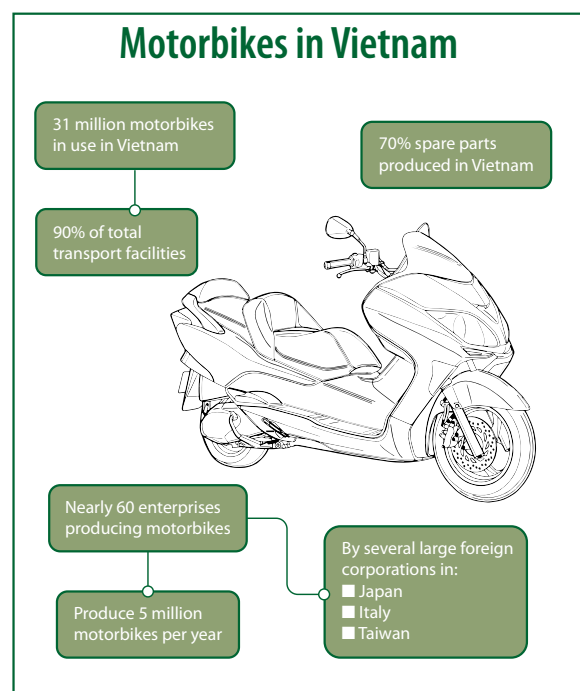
Motorbikes in Vietnam

31 million motorbikes in use in Vietnam

70% spare parts produced in Vietnam

90% of total transport facilities

Nearly 60 enterprises producing motorbikes

By several large foreign corporations in:
■ Japan
■ Italy
■ Taiwan

Produce 5 million motorbikes per year